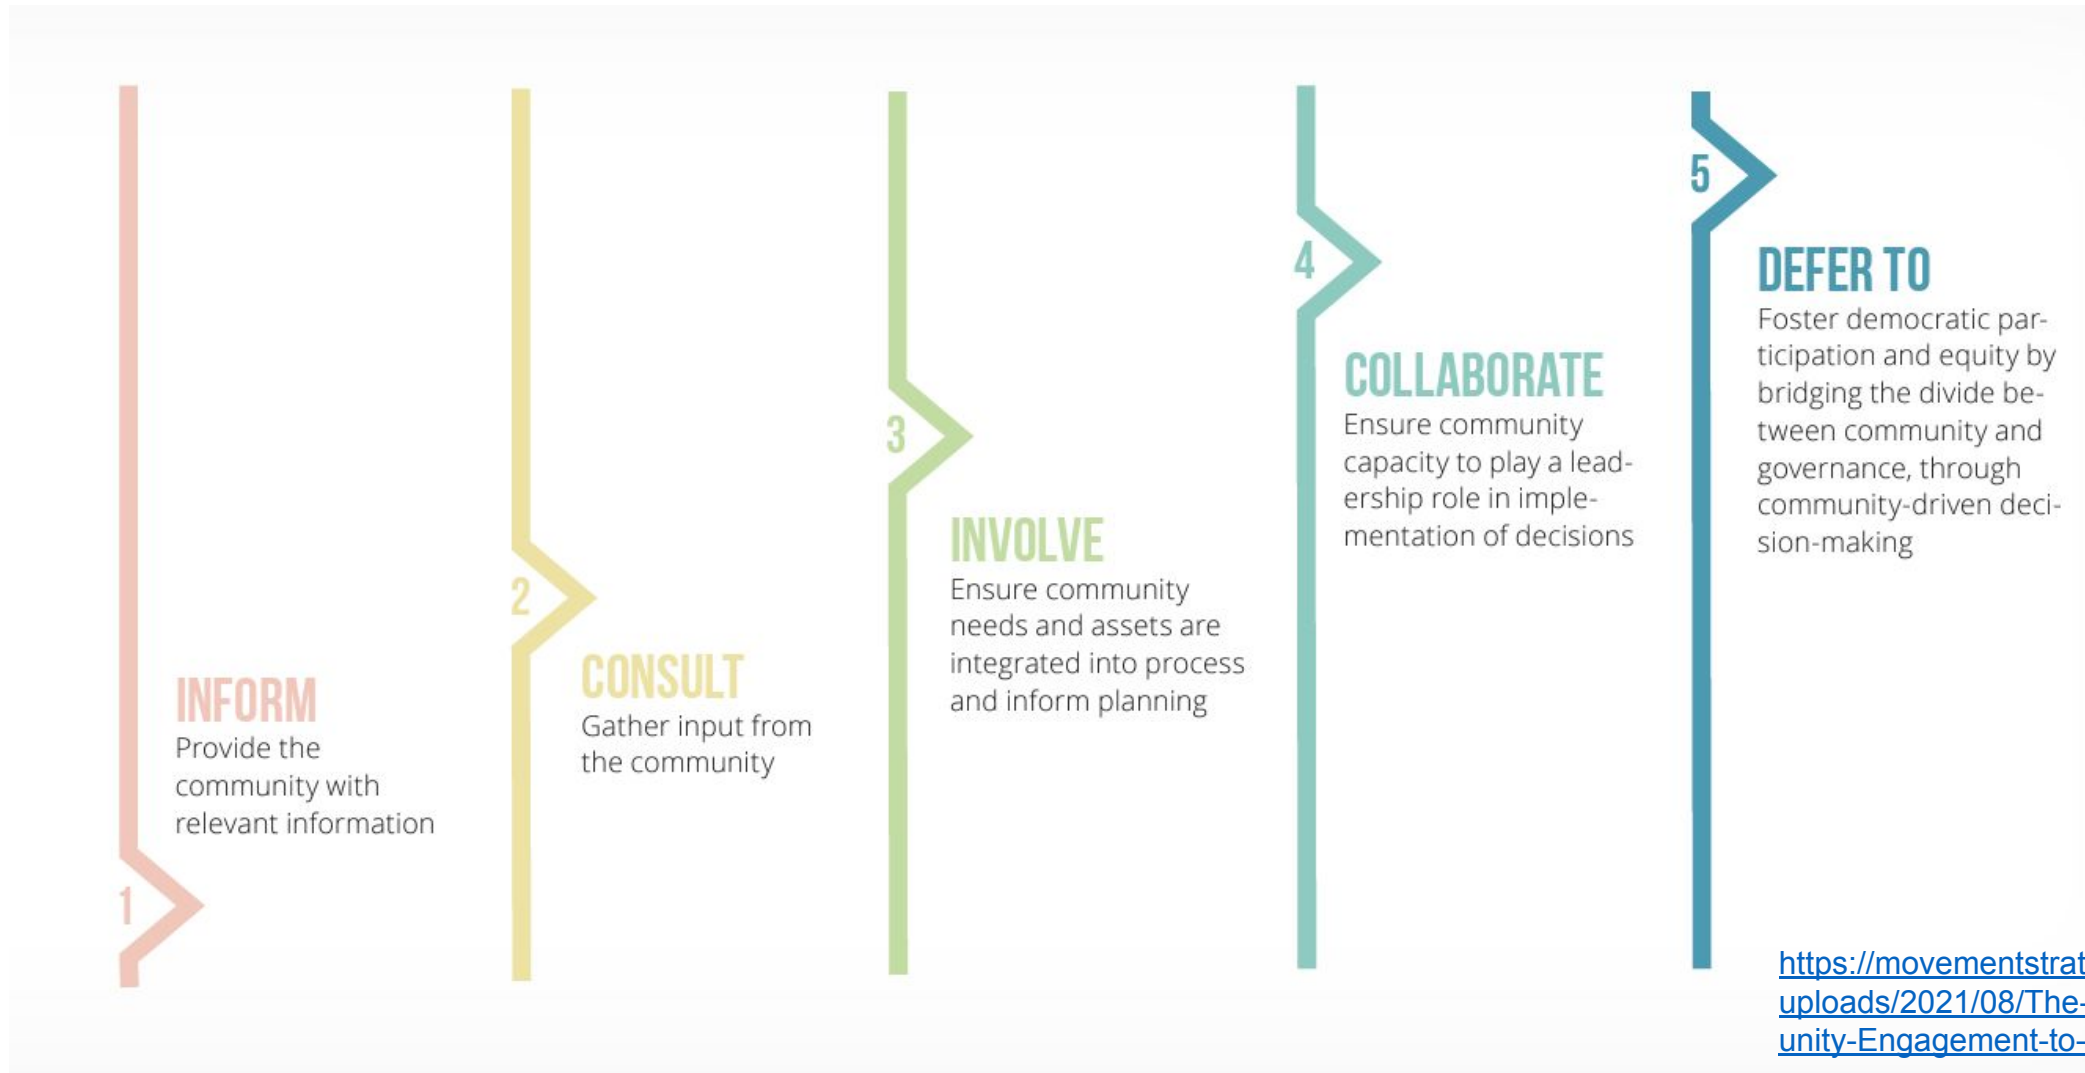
1
INFORM
Provide the community with relevant information

2
CONSULT
Gather input from the community

3
INVOLVE
Ensure community needs and assets are integrated into process and inform planning

4
COLLABORATE
Ensure community capacity to play a leadership role in implementation of decisions

5
DEFER TO
Foster democratic participation and equity by bridging the divide between community and governance, through community-driven decision-making

https://movementstrat
uploads/2021/08/The-
unity-Engagement-to-